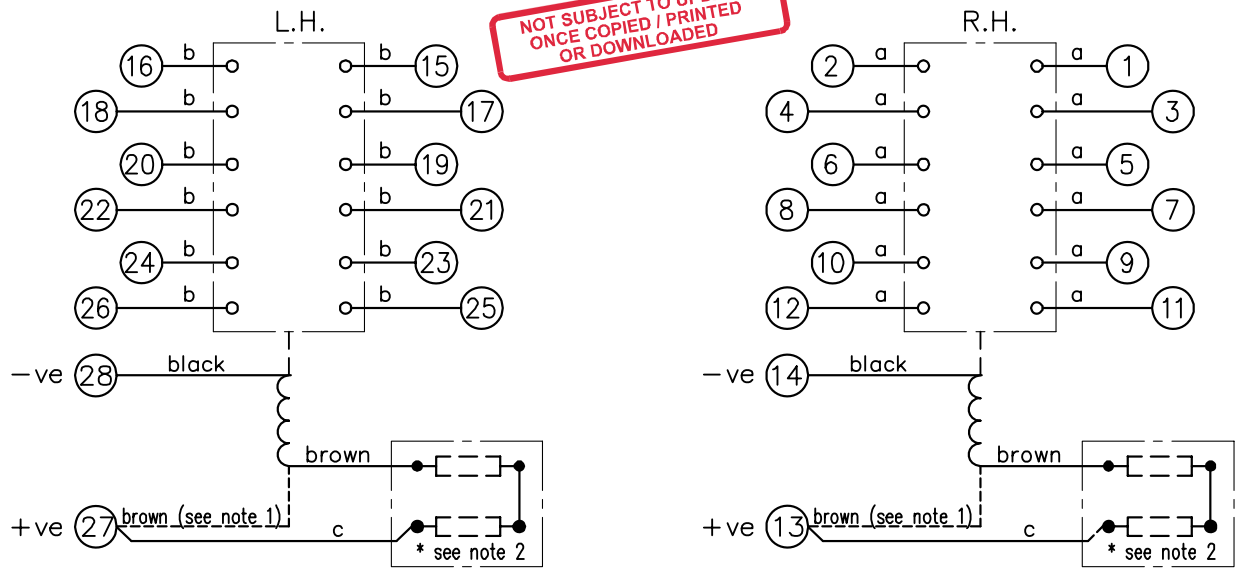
L.H.

NOT SUBJECT TO UP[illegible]
ONCE COPIED / PRINTED
OR DOWNLOADED

R.H.

16 b
b 15
18 b
b 17
20 b
b 19
22 b
b 21
24 b
b 23
26 b
b 25

−ve 28 black
brown
+ve 27 brown (see note 1)
c
* see note 2

2 a
a 1
4 a
a 3
6 a
a 5
8 a
a 7
10 a
a 9
12 a
a 11

−ve 14 black
brown
+ve 13 brown (see note 1)
c
* see note 2